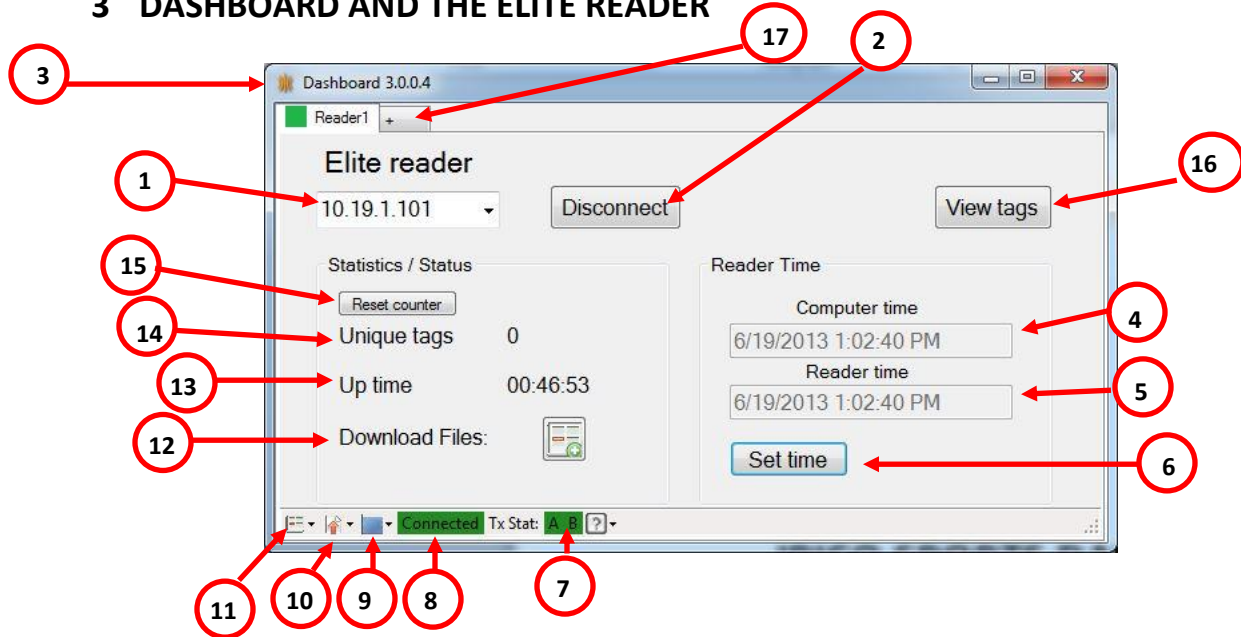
3 DASHBOARD AND THE ELITE READER

3

17

2

Dashboard 3.0.0.4

Reader1 +

Elite reader

1

10.19.1.101

Disconnect

View tags

16

15

Statistics / Status

Reader Time

Reset counter

Computer time

14

Unique tags 0

6/19/2013 1:02:40 PM

4

Reader time

13

Up time 00:46:53

6/19/2013 1:02:40 PM

5

12

Download Files:

Set time

6

Connected Tx Stat: A B ?

11

10

9

8

7